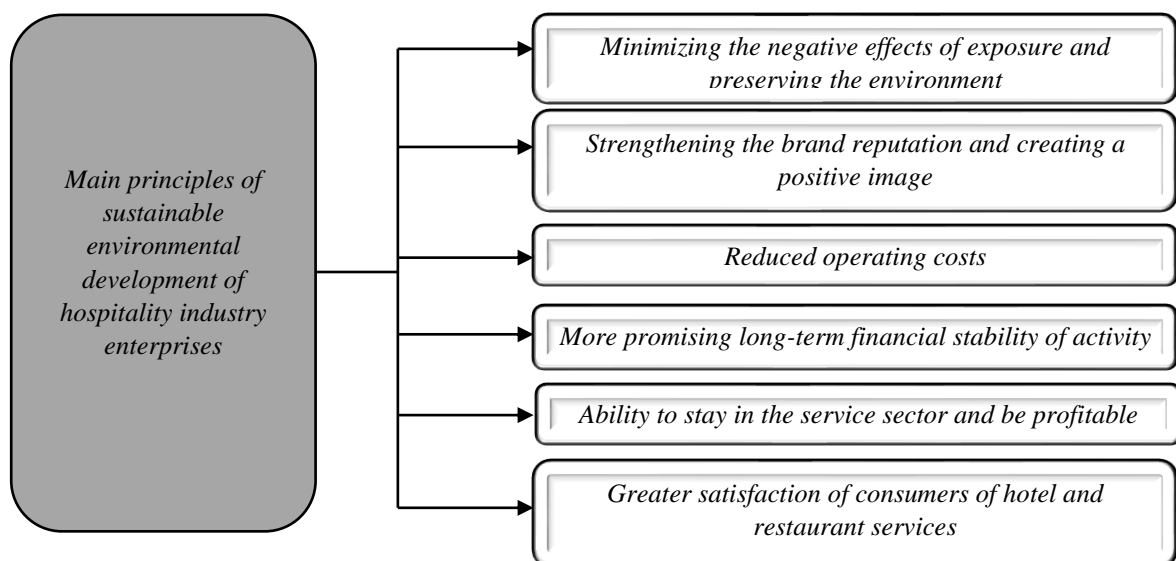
Main principles of sustainable environmental development of hospitality industry enterprises

Minimizing the negative effects of exposure and preserving the environment

Strengthening the brand reputation and creating a positive image

Reduced operating costs

More promising long-term financial stability of activity

Ability to stay in the service sector and be profitable

Greater satisfaction of consumers of hotel and restaurant services